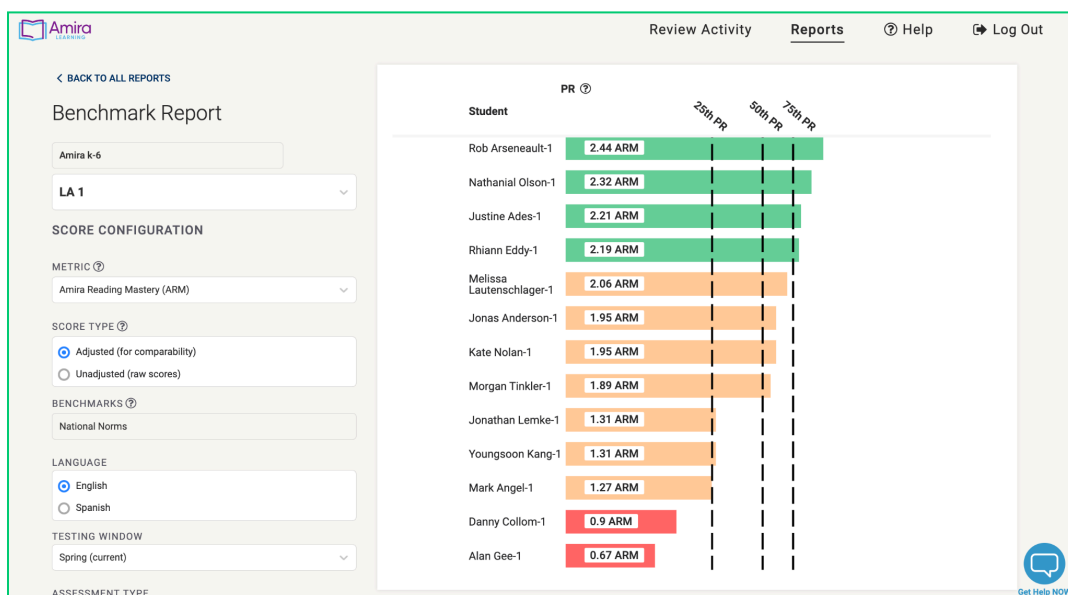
Amira LEARNING

Review Activity Reports Help Log Out

< BACK TO ALL REPORTS

Benchmark Report

Amira k-6

LA 1

SCORE CONFIGURATION

METRIC

Amira Reading Mastery (ARM)

SCORE TYPE

Adjusted (for comparability)

Unadjusted (raw scores)

BENCHMARKS

National Norms

LANGUAGE

English

Spanish

TESTING WINDOW

Spring (current)

ASSESSMENT TYPE

PR

Student

25th PR 50th PR 75th PR

| Student | PR |
|---|---|
| Rob Arseneault-1 | 2.44 ARM |
| Nathanial Olson-1 | 2.32 ARM |
| Justine Ades-1 | 2.21 ARM |
| Rhiann Eddy-1 | 2.19 ARM |
| Melissa Lautenschlager-1 | 2.06 ARM |
| Jonas Anderson-1 | 1.95 ARM |
| Kate Nolan-1 | 1.95 ARM |
| Morgan Tinkler-1 | 1.89 ARM |
| Jonathan Lemke-1 | 1.31 ARM |
| Youngsoon Kang-1 | 1.31 ARM |
| Mark Angel-1 | 1.27 ARM |
| Danny Collom-1 | 0.9 ARM |
| Alan Gee-1 | 0.67 ARM |

Get Help NOW